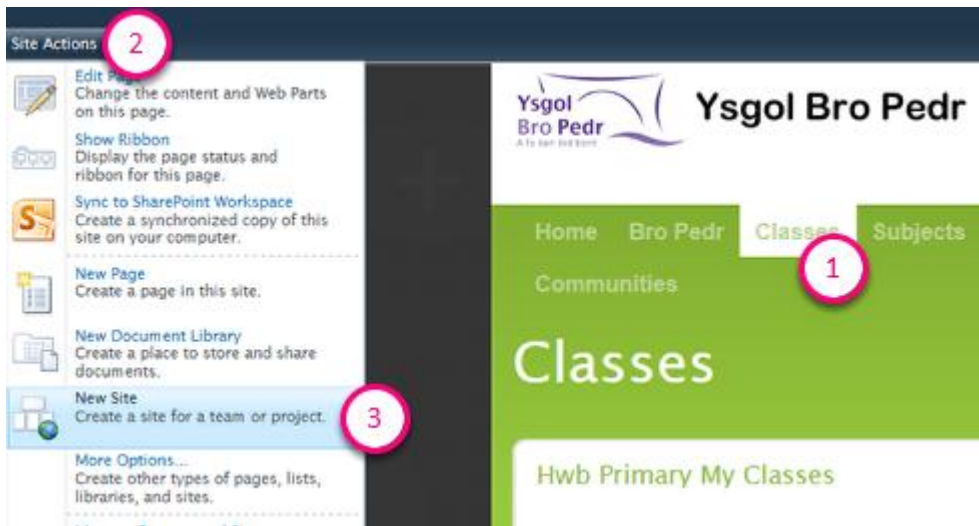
Site Actions 2

Edit Page
Change the content and Web Parts on this page.

Show Ribbon
Display the page status and ribbon for this page.

Sync to SharePoint Workspace
Create a synchronized copy of this site on your computer.

New Page
Create a page in this site.

New Document Library
Create a place to store and share documents.

New Site
Create a site for a team or project. 3

More Options...
Create other types of pages, lists, libraries, and sites.

Ysgol Bro Pedr
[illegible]

Ysgol Bro Pedr

Home Bro Pedr Classes Subjects
1
Communities

Classes

Hwb Primary My Classes